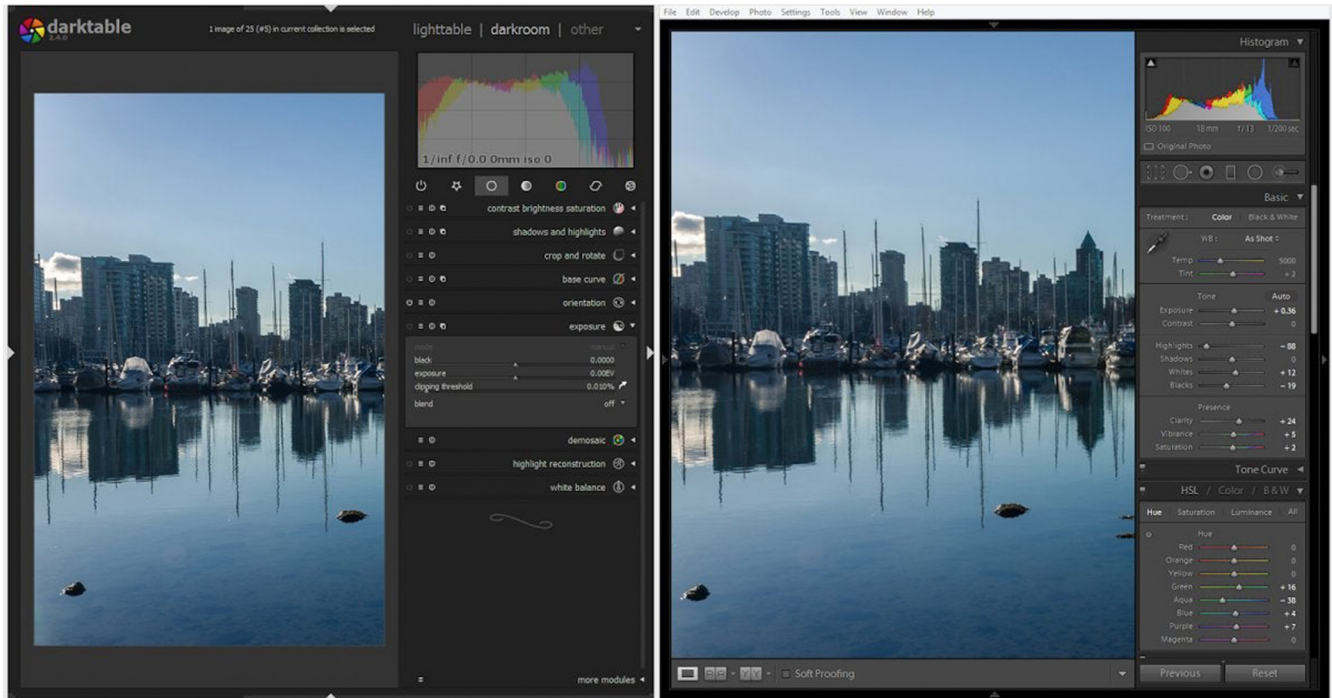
darktable
2.4.0

1 image of 25 (#5) in current collection is selected

lighttable | darkroom | other

1/inf f/0.0 0mm iso 0

contrast brightness saturation
shadows and highlights
crop and rotate
base curve
orientation
exposure
mode manual
black 0.0000
exposure 0.00EV
clipping threshold 0.010%
blend off
demosaic
highlight reconstruction
white balance

more modules

File Edit Develop Photo Settings Tools View Window Help

Histogram
ISO 100 18 mm f/13 1/200 sec
Original Photo

Basic
Treatment : Color Black & White
WB : As Shot
Temp 5000
Tint + 2
Tone Auto
Exposure + 0.36
Contrast 0
Highlights − 88
Shadows 0
Whites + 12
Blacks − 19
Presence
Clarity + 24
Vibrance + 5
Saturation + 2

Tone Curve

HSL / Color / B & W
Hue Saturation Luminance All
Hue
Red 0
Orange 0
Yellow 0
Green + 16
Aqua − 38
Blue + 4
Purple + 7
Magenta 0

Soft Proofing

Previous Reset